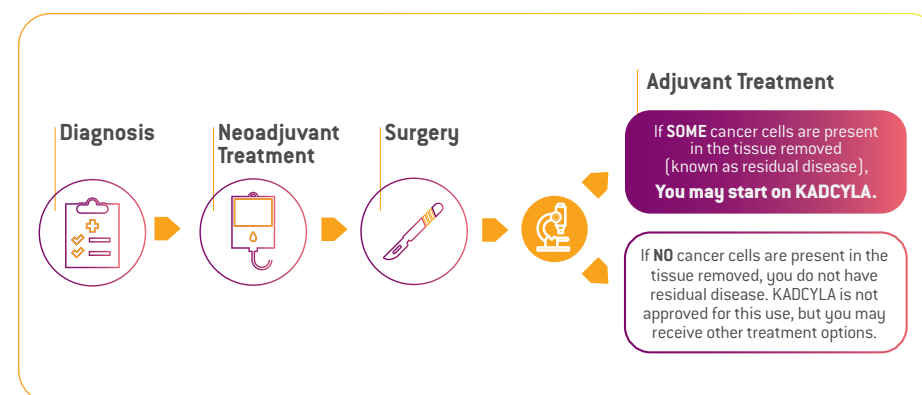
Diagnosis

Neoadjuvant Treatment

Surgery

Adjuvant Treatment

If **SOME** cancer cells are present in the tissue removed (known as residual disease),

**You may start on KADCYLA.**

If **NO** cancer cells are present in the tissue removed, you do not have residual disease. KADCYLA is not approved for this use, but you may receive other treatment options.